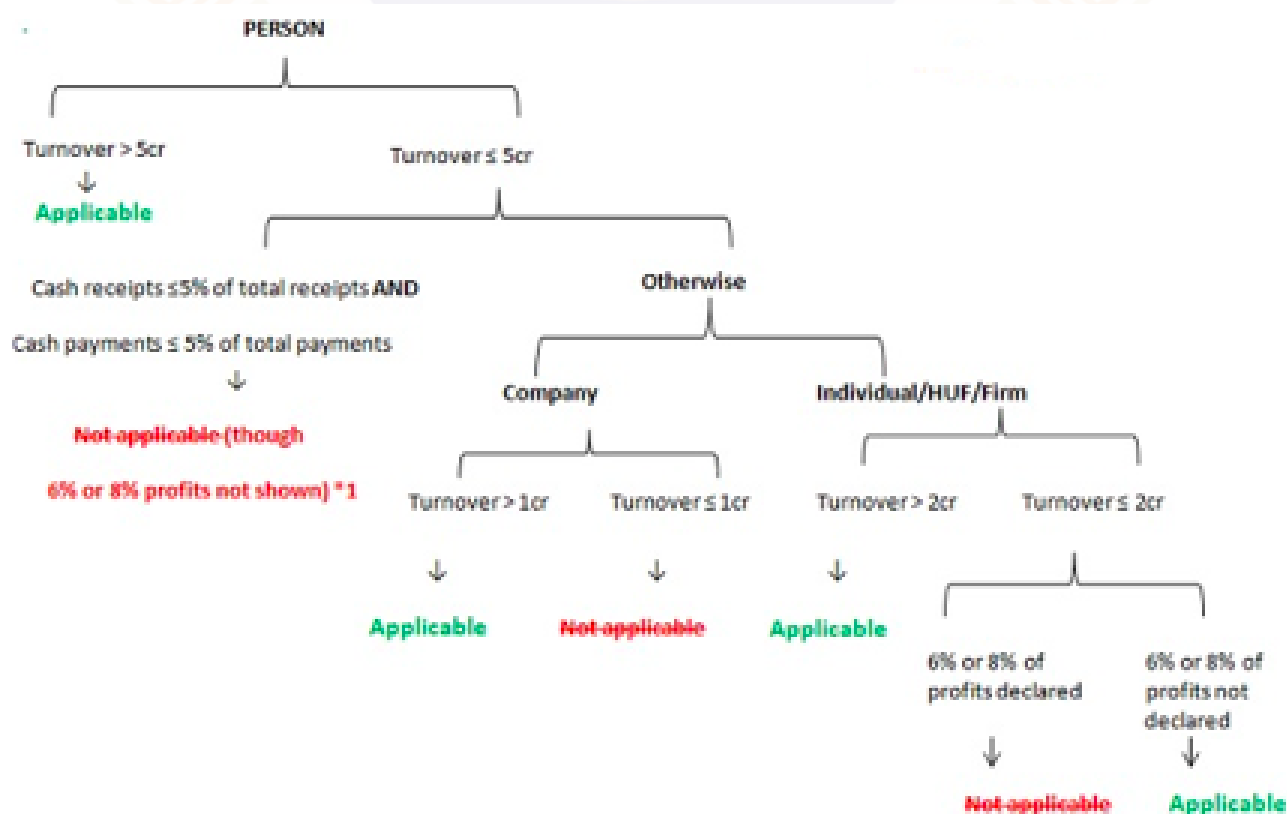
PERSON

Turnover > 5cr
Applicable

Turnover ≤ 5cr

Cash receipts ≤5% of total receipts AND
Cash payments ≤ 5% of total payments
Not applicable (though 6% or 8% profits not shown) *1

Otherwise

Company

Turnover > 1cr
Applicable

Turnover ≤ 1cr
Not applicable

Individual/HUF/Firm

Turnover > 2cr
Applicable

Turnover ≤ 2cr

6% or 8% of profits declared
Not applicable

6% or 8% of profits not declared
Applicable